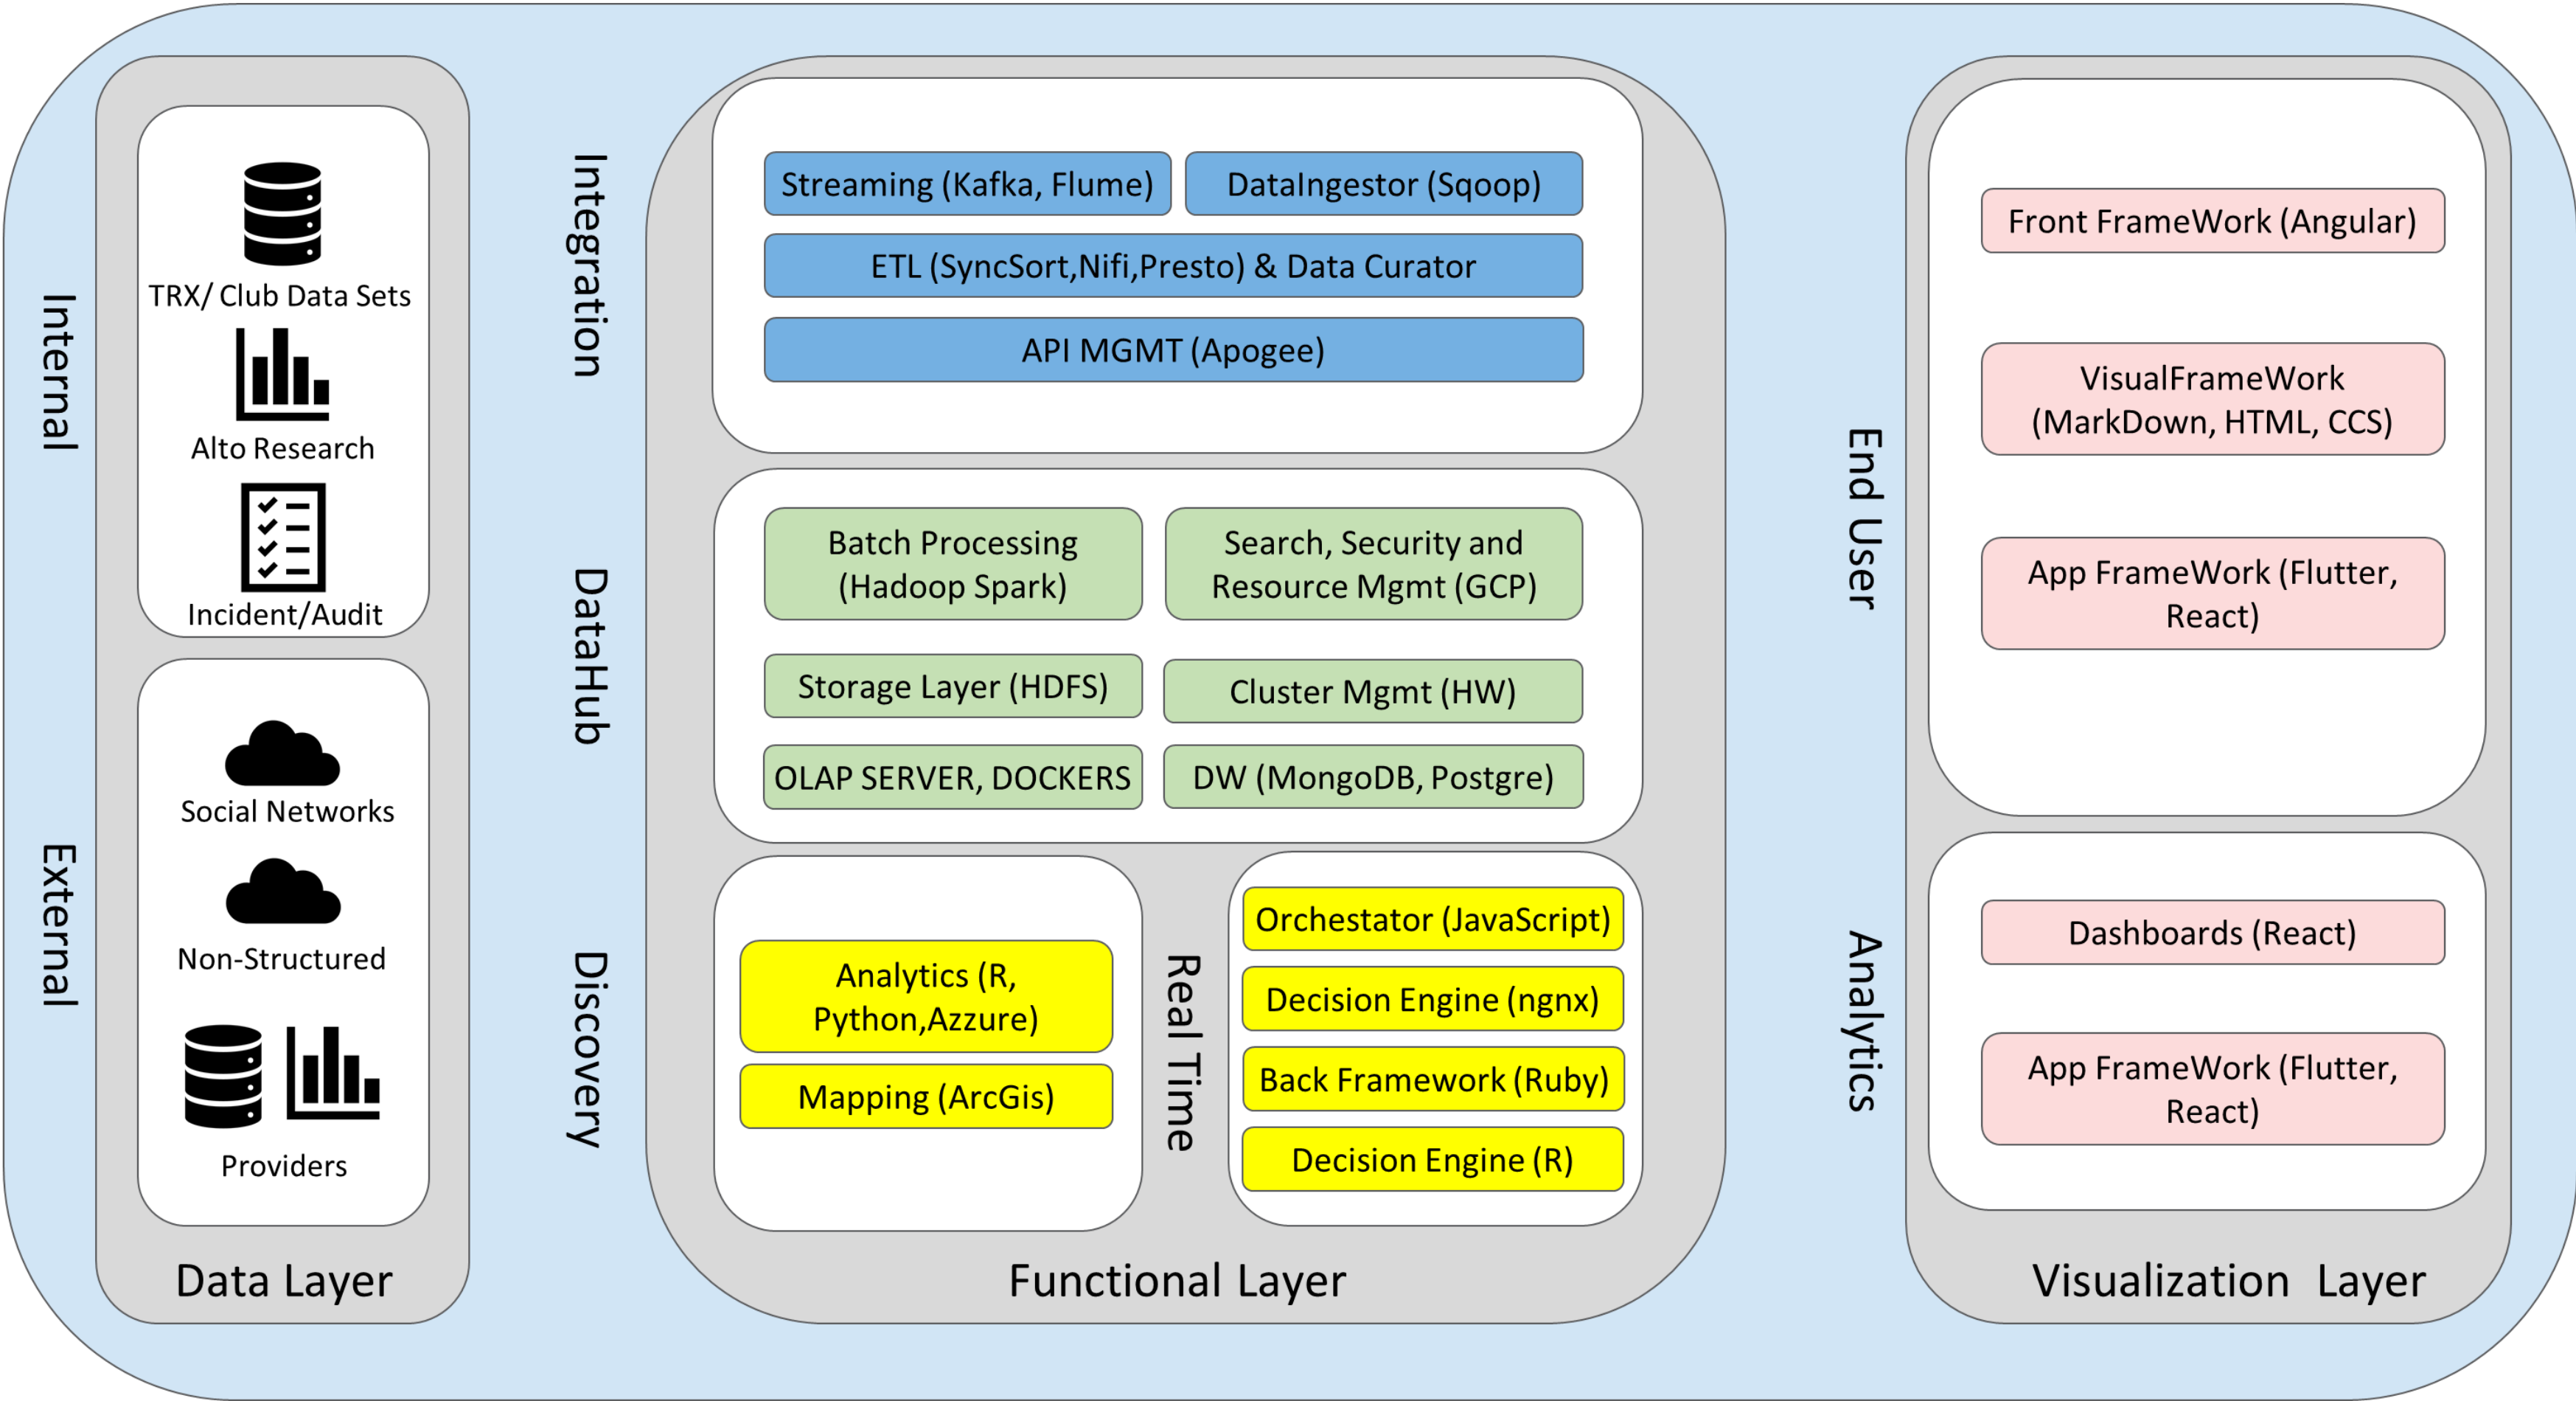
Internal

TRX/ Club Data Sets

Alto Research

Incident/Audit

External

Social Networks

Non-Structured

Providers

Data Layer

Integration

Streaming (Kafka, Flume)

DataIngestor (Sqoop)

ETL (SyncSort,Nifi,Presto) & Data Curator

API MGMT (Apogee)

DataHub

Batch Processing (Hadoop Spark)

Search, Security and Resource Mgmt (GCP)

Storage Layer (HDFS)

Cluster Mgmt (HW)

OLAP SERVER, DOCKERS

DW (MongoDB, Postgre)

Discovery

Analytics (R, Python,Azzure)

Mapping (ArcGis)

Real Time

Orchestator (JavaScript)

Decision Engine (ngnx)

Back Framework (Ruby)

Decision Engine (R)

Functional Layer

End User

Front FrameWork (Angular)

VisualFrameWork (MarkDown, HTML, CCS)

App FrameWork (Flutter, React)

Analytics

Dashboards (React)

App FrameWork (Flutter, React)

Visualization Layer